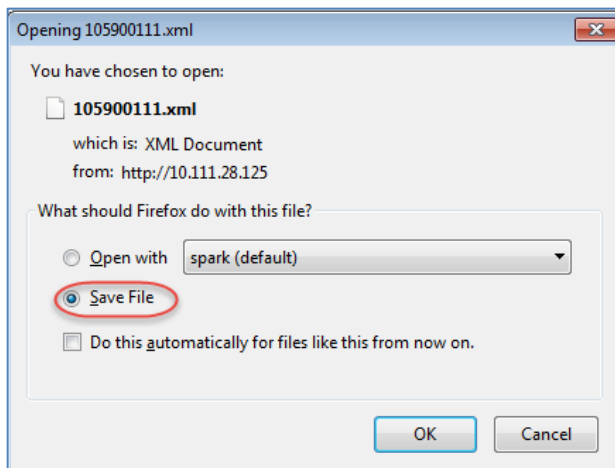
Opening 105900111.xml

You have chosen to open:

105900111.xml

which is: XML Document

from: http://10.111.28.125

What should Firefox do with this file?

Open with spark (default)

Save File

Do this automatically for files like this from now on.

OK Cancel